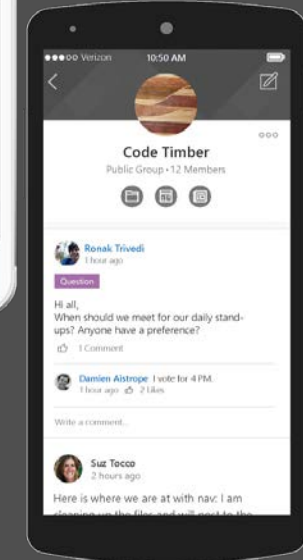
●●●○○ Verizon 10:50 AM

Code Timber
Public Group • 12 Members

Ronak Trivedi
1 hour ago
Question
Hi all,
When should we meet for our daily stand-ups? Anyone have a preference?
1 Comment

Damien Aistrope I vote for 4 PM.
1 hour ago 2 Likes

Write a comment...

Suz Tocco
2 hours ago
Here is where we are at with nav: I am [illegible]